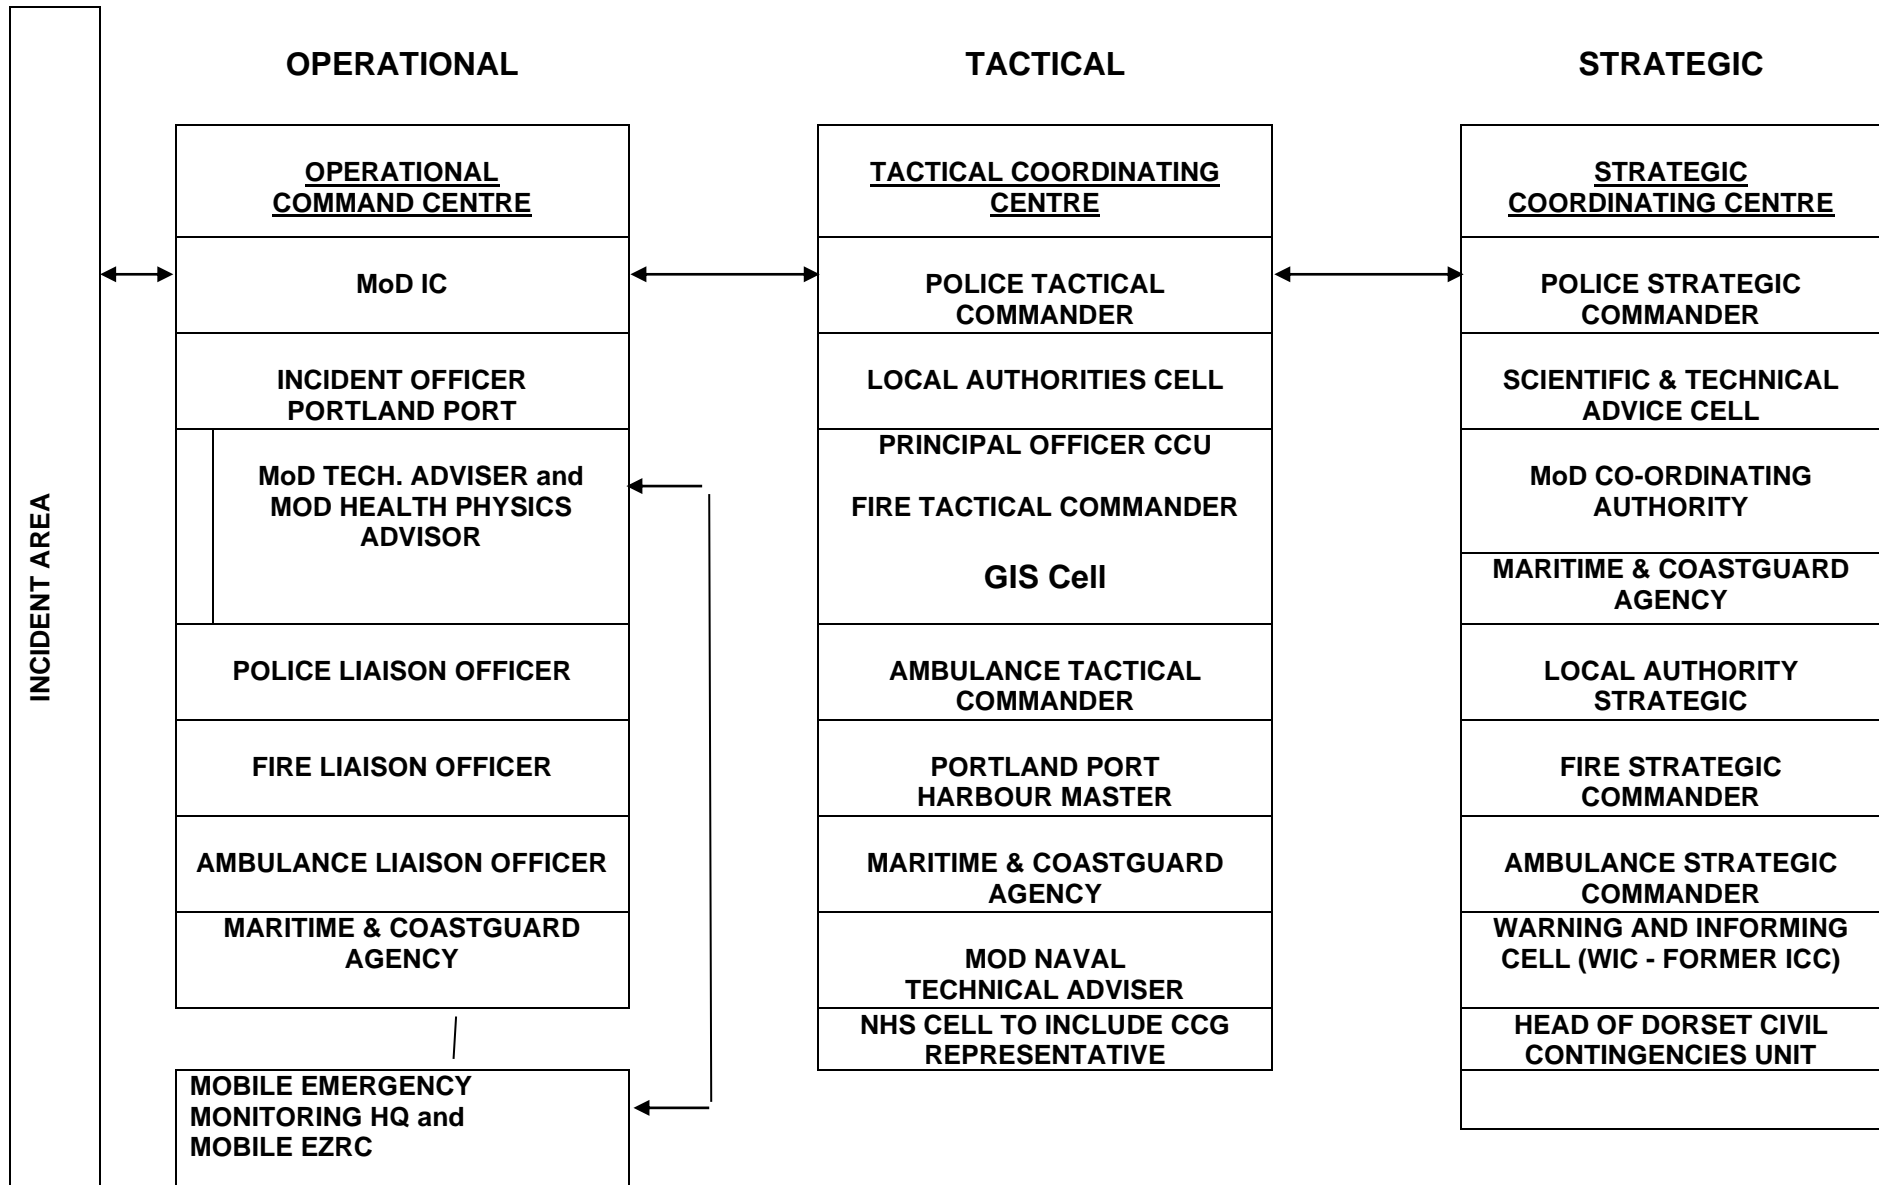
INCIDENT AREA

OPERATIONAL

OPERATIONAL COMMAND CENTRE

MoD IC

INCIDENT OFFICER PORTLAND PORT

MoD TECH. ADVISER and MOD HEALTH PHYSICS ADVISOR

POLICE LIAISON OFFICER

FIRE LIAISON OFFICER

AMBULANCE LIAISON OFFICER

MARITIME & COASTGUARD AGENCY

MOBILE EMERGENCY MONITORING HQ and MOBILE EZRC

TACTICAL

TACTICAL COORDINATING CENTRE

POLICE TACTICAL COMMANDER

LOCAL AUTHORITIES CELL

PRINCIPAL OFFICER CCU

FIRE TACTICAL COMMANDER

GIS Cell

AMBULANCE TACTICAL COMMANDER

PORTLAND PORT HARBOUR MASTER

MARITIME & COASTGUARD AGENCY

MOD NAVAL TECHNICAL ADVISER

NHS CELL TO INCLUDE CCG REPRESENTATIVE

STRATEGIC

STRATEGIC COORDINATING CENTRE

POLICE STRATEGIC COMMANDER

SCIENTIFIC & TECHNICAL ADVICE CELL

MoD CO-ORDINATING AUTHORITY

MARITIME & COASTGUARD AGENCY

LOCAL AUTHORITY STRATEGIC

FIRE STRATEGIC COMMANDER

AMBULANCE STRATEGIC COMMANDER

WARNING AND INFORMING CELL (WIC - FORMER ICC)

HEAD OF DORSET CIVIL CONTINGENCIES UNIT